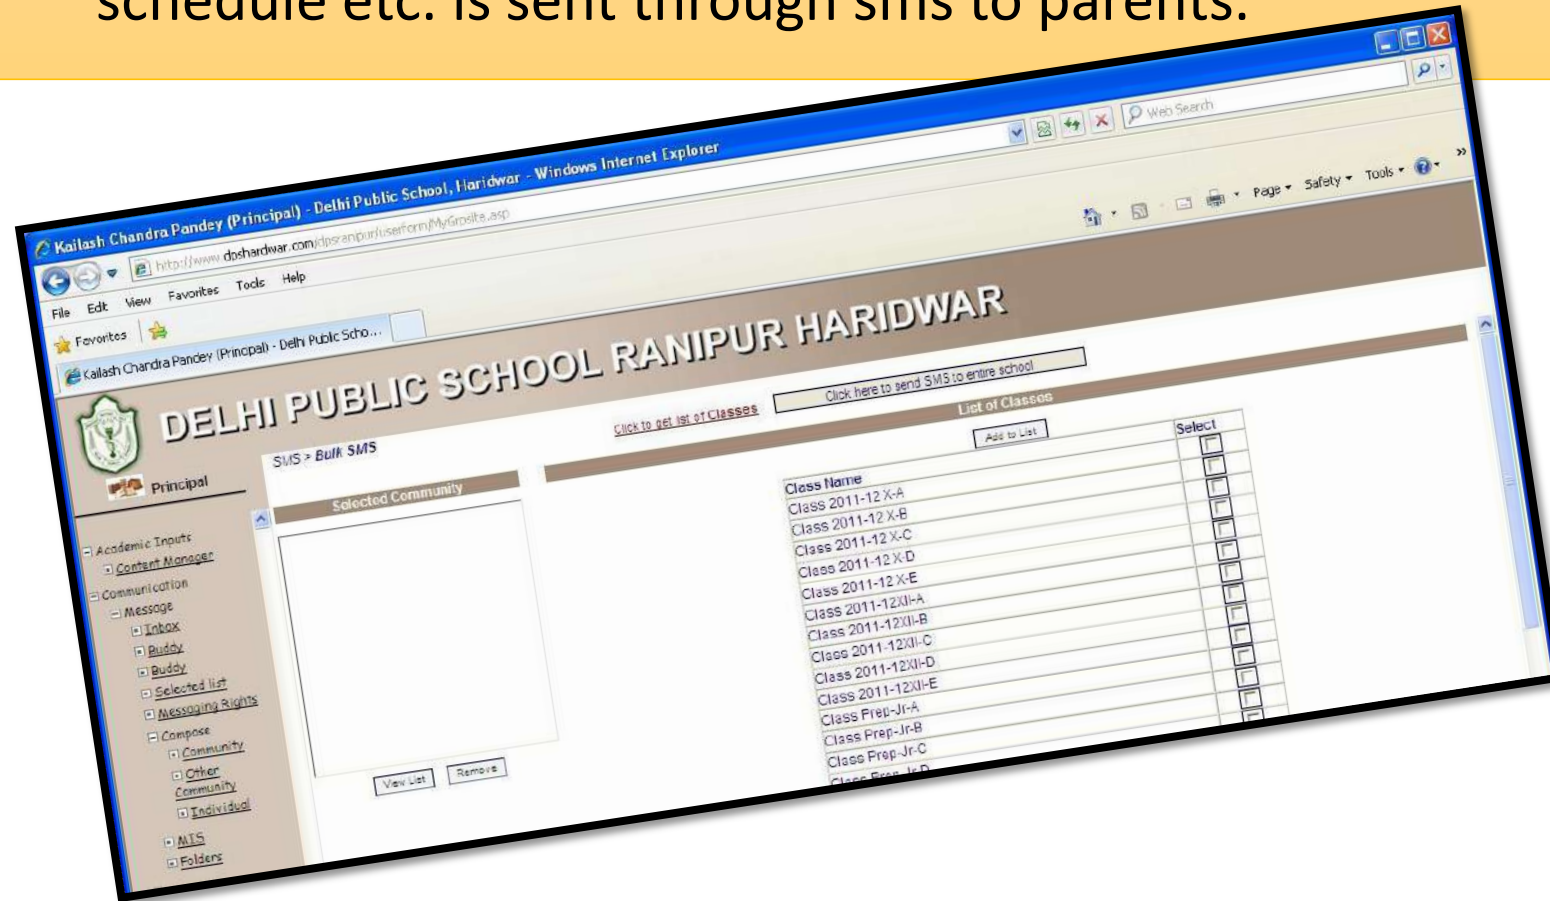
schedule etc. is sent through sms to parents.

Kailash Chandra Pandey (Principal) - Delhi Public School, Haridwar - Windows Internet Explorer

http://www.dpshardwar.com/dpsranipur/userform/MySite.asp

Web Search

File Edit View Favorites Tools Help

Favorites

Kailash Chandra Pandey (Principal) - Delhi Public Scho...

Page Safety Tools

DELHI PUBLIC SCHOOL RANIPUR HARIDWAR

Principal

Academic Inputs
Content Manager
Communication
Message
Inbox
Buddy
Buddy
Selected list
Messaging Rights
Compose
Community
Other Community
Individual
MIS
Folders

SMS > Bulk SMS

Selected Community

View List Remove

Click to get list of Classes

Click here to send SMS to entire school

List of Classes

Add to List

| Class Name | Select |
|---|---|
| Class 2011-12 X-A | |
| Class 2011-12 X-B | |
| Class 2011-12 X-C | |
| Class 2011-12 X-D | |
| Class 2011-12 X-E | |
| Class 2011-12XII-A | |
| Class 2011-12XII-B | |
| Class 2011-12XII-C | |
| Class 2011-12XII-D | |
| Class 2011-12XII-E | |
| Class Prep-Jr-A | |
| Class Prep-Jr-B | |
| Class Prep-Jr-C | |
| Class Prep-Jr-D | |